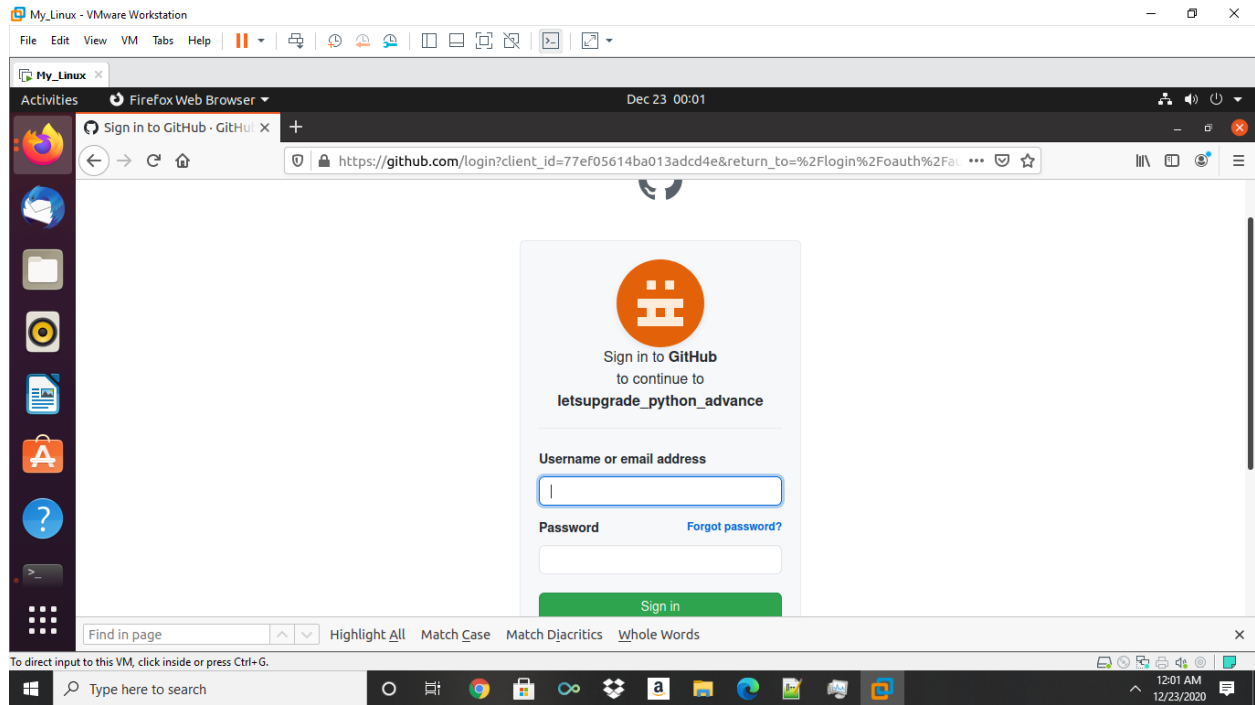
My_Linux - VMware Workstation

File Edit View VM Tabs Help

My_Linux

Activities Firefox Web Browser Dec 23 00:01

Sign in to GitHub · GitHu

https://github.com/login?client_id=77ef05614ba013adcd4e&return_to=%2Flogin%2Foauth%2Fa

Sign in to GitHub
to continue to
letsupgrade_python_advance

Username or email address

Password Forgot password?

Sign in

Find in page Highlight All Match Case Match Diacritics Whole Words

To direct input to this VM, click inside or press Ctrl+G.

Type here to search

12:01 AM
12/23/2020